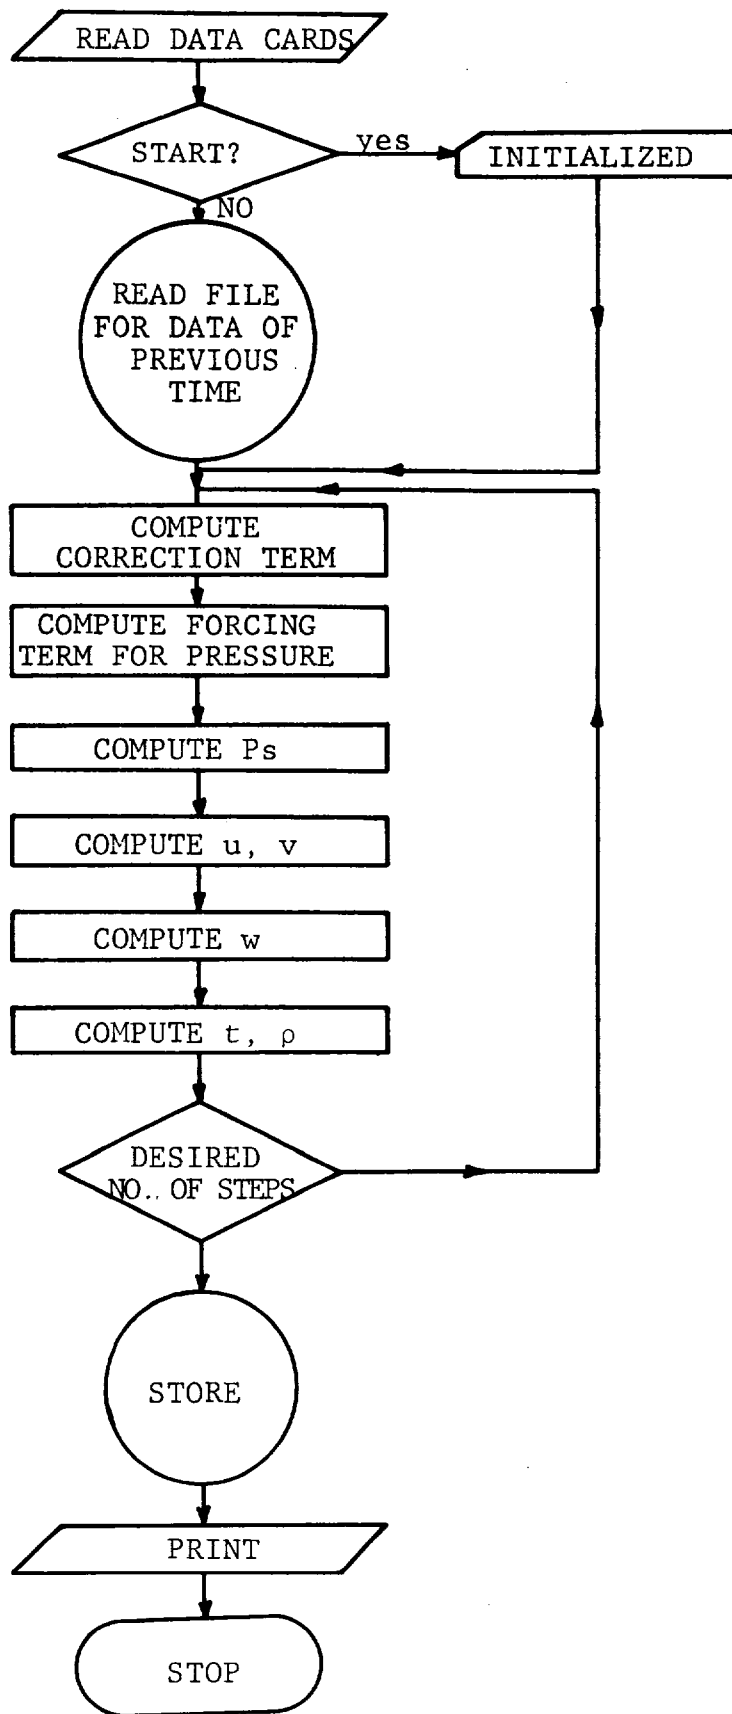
READ DATA CARDS

START?

yes

INITIALIZED

NO

READ FILE FOR DATA OF PREVIOUS TIME

COMPUTE CORRECTION TERM

COMPUTE FORCING TERM FOR PRESSURE

COMPUTE Ps

COMPUTE u, v

COMPUTE w

COMPUTE t, ρ

DESIRED NO.. OF STEPS

STORE

PRINT

STOP